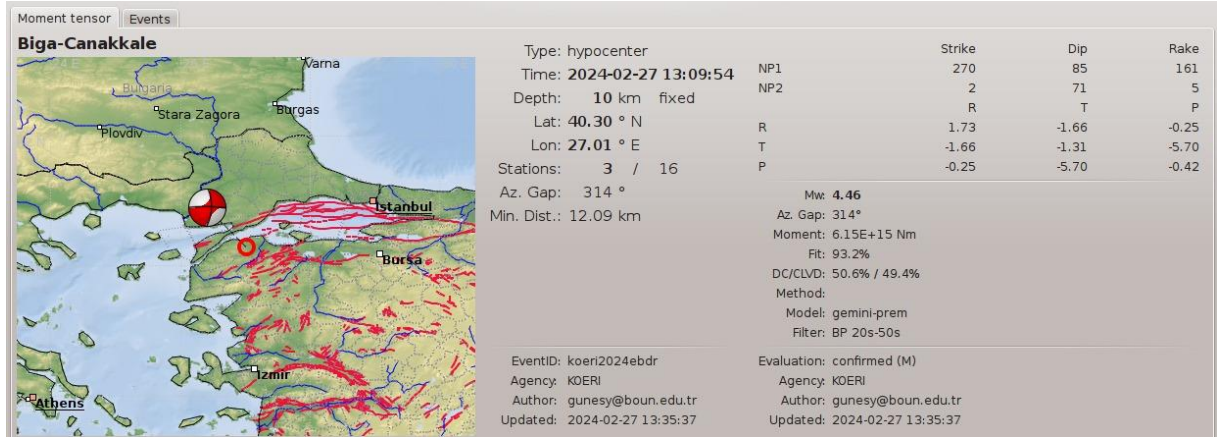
Moment tensor Events

Biga-Canakkale

Varna
Bulgaria
Stara Zagora
Burgas
Plovdiv
Istanbul
Bursa
Izmir
Athens

Type: hypocenter
Time: **2024-02-27 13:09:54**
Depth: **10** km fixed
Lat: **40.30** ° N
Lon: **27.01** ° E
Stations: **3** / 16
Az. Gap: 314 °
Min. Dist.: 12.09 km

| | Strike | Dip | Rake |
|---|---|---|---|
| NP1 | 270 | 85 | 161 |
| NP2 | 2 | 71 | 5 |
| | R | T | P |
| R | 1.73 | -1.66 | -0.25 |
| T | -1.66 | -1.31 | -5.70 |
| P | -0.25 | -5.70 | -0.42 |

Mw: **4.46**
Az. Gap: 314°
Moment: 6.15E+15 Nm
Fit: 93.2%
DC/CLVD: 50.6% / 49.4%
Method:
Model: gemini-prem
Filter: BP 20s-50s

EventID: koeri2024ebdr
Agency: KOERI
Author: gunesy@boun.edu.tr
Updated: 2024-02-27 13:35:37

Evaluation: confirmed (M)
Agency: KOERI
Author: gunesy@boun.edu.tr
Updated: 2024-02-27 13:35:37